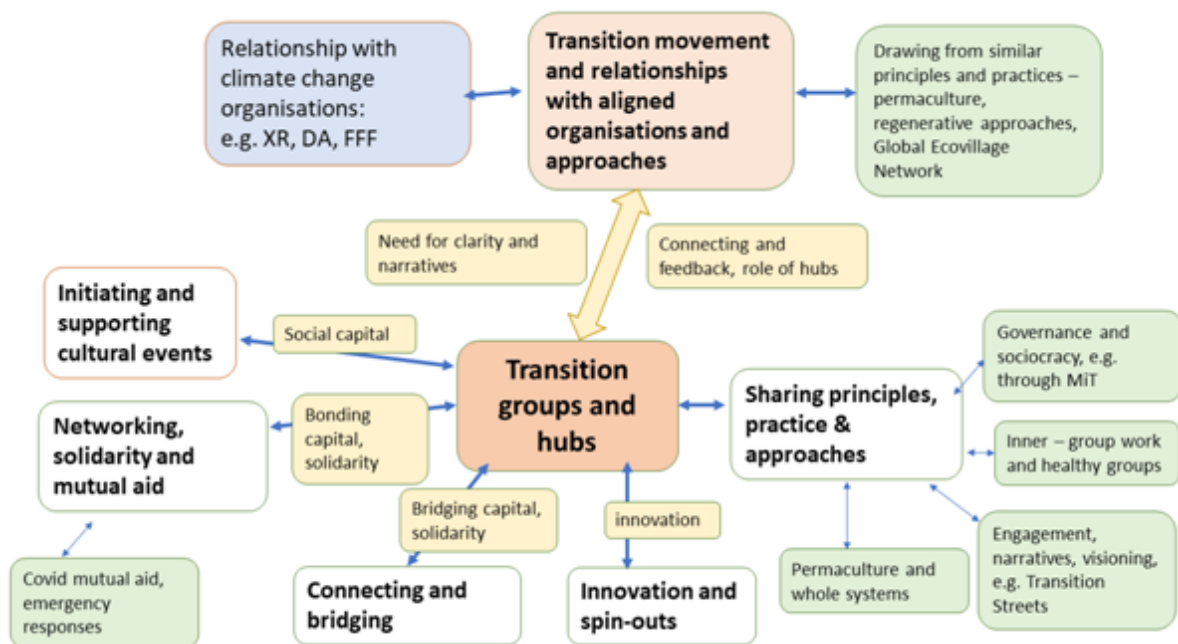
Relationship with climate change organisations: e.g. XR, DA, FFF

Transition movement and relationships with aligned organisations and approaches

Drawing from similar principles and practices – permaculture, regenerative approaches, Global Ecovillage Network

Need for clarity and narratives

Connecting and feedback, role of hubs

Initiating and supporting cultural events

Social capital

Transition groups and hubs

Sharing principles, practice & approaches

Governance and sociocracy, e.g. through MiT

Inner – group work and healthy groups

Networking, solidarity and mutual aid

Bonding capital, solidarity

Bridging capital, solidarity

innovation

Engagement, narratives, visioning, e.g. Transition Streets

Permaculture and whole systems

Covid mutual aid, emergency responses

Connecting and bridging

Innovation and spin-outs